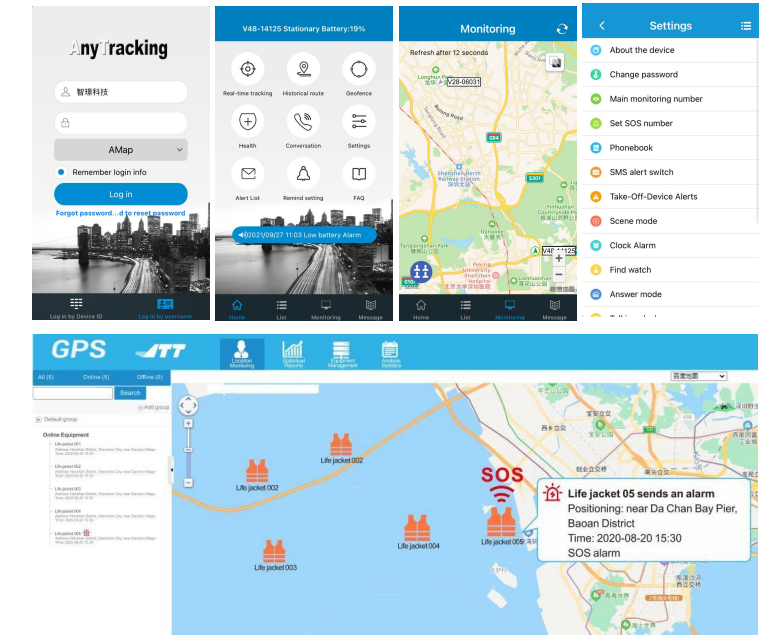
AnyTracking

智珊科技

AMap

Remember login info

Log in

Forgot password...d to reset password

Log in by Device ID

Log in by username

V48-14125 Stationary Battery:19%

Real-time tracking

Historical route

Geofence

Health

Conversation

Settings

Alert List

Remind setting

FAQ

2021/09/27 11:03 Low battery Alarm

Home

List

Monitoring

Message

Monitoring

Refresh after 12 seconds

V48-06031

V48-14125

Home

List

Monitoring

Message

Settings

About the device

Change password

Main monitoring number

Set SOS number

Phonebook

SMS alert switch

Take-Off-Device Alerts

Scene mode

Clock Alarm

Find watch

Answer mode

GPS

Location Monitoring

Statistical Report

Equipment Management

Analysis Statistics

All (5)

Online (5)

Offline (0)

Search

Add group

Default group

Online Equipment

Life jacket 001

Life jacket 002

Life jacket 003

Life jacket 004

Life jacket 005

百度地图

Life jacket 002

Life jacket 002

Life jacket 003

Life jacket 004

SOS

Life jacket 005

Life jacket 05 sends an alarm

Positioning: near Da Chan Bay Pier, Baoan District

Time: 2020-08-20 15:30

SOS alarm